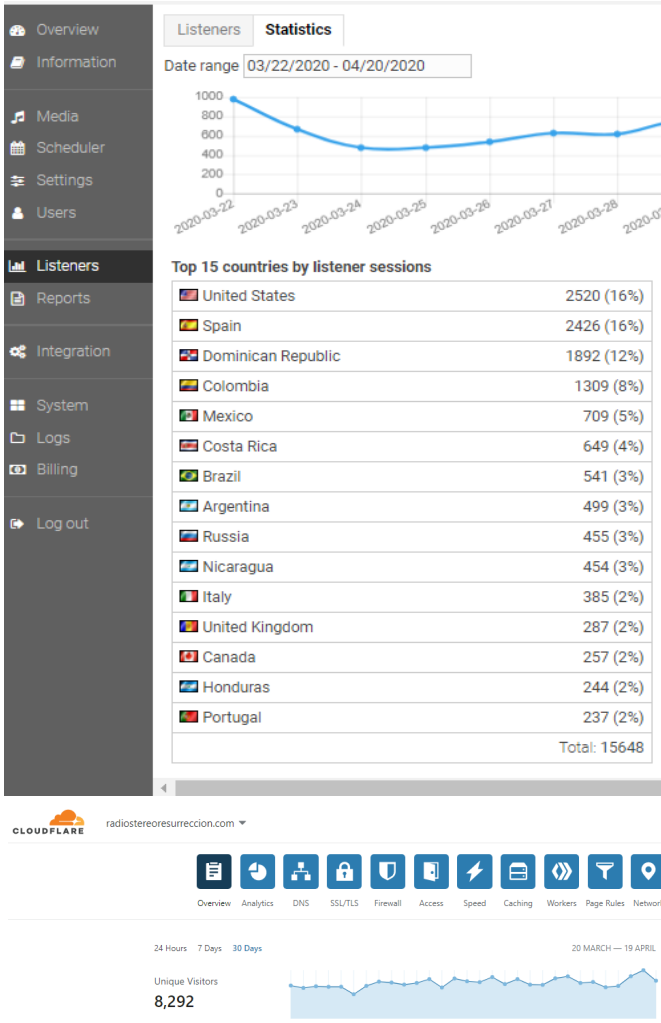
Overview
Information
Media
Scheduler
Settings
Users
Listeners
Reports
Integration
System
Logs
Billing
Log out

Listeners | Statistics

Date range 03/22/2020 - 04/20/2020

1000
800
600
400
200
0
2020-03-22 2020-03-23 2020-03-24 2020-03-25 2020-03-26 2020-03-27 2020-03-28 2020-0

Top 15 countries by listener sessions

| | |
|---|---|
| United States | 2520 (16%) |
| Spain | 2426 (16%) |
| Dominican Republic | 1892 (12%) |
| Colombia | 1309 (8%) |
| Mexico | 709 (5%) |
| Costa Rica | 649 (4%) |
| Brazil | 541 (3%) |
| Argentina | 499 (3%) |
| Russia | 455 (3%) |
| Nicaragua | 454 (3%) |
| Italy | 385 (2%) |
| United Kingdom | 287 (2%) |
| Canada | 257 (2%) |
| Honduras | 244 (2%) |
| Portugal | 237 (2%) |
| | Total: 15648 |

CLOUDFLARE radiostereoresurreccion.com

Overview Analytics DNS SSL/TLS Firewall Access Speed Caching Workers Page Rules Network

24 Hours 7 Days 30 Days
20 MARCH — 19 APRIL

Unique Visitors
8,292